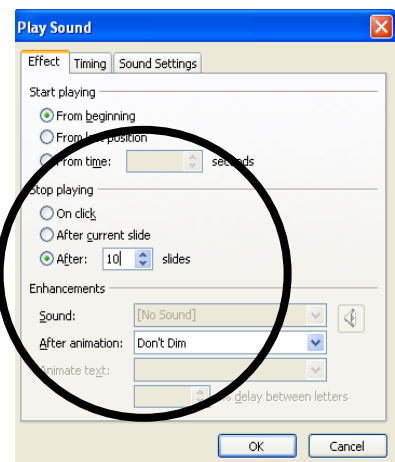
Play Sound

Effect
Timing
Sound Settings

Start playing
From beginning
From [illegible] position
From time: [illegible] seconds

Stop playing
On click
After current slide
After: 10 slides

Enhancements
Sound: [No Sound]
After animation: Don't Dim
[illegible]nimate text:
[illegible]% delay between letters

OK
Cancel